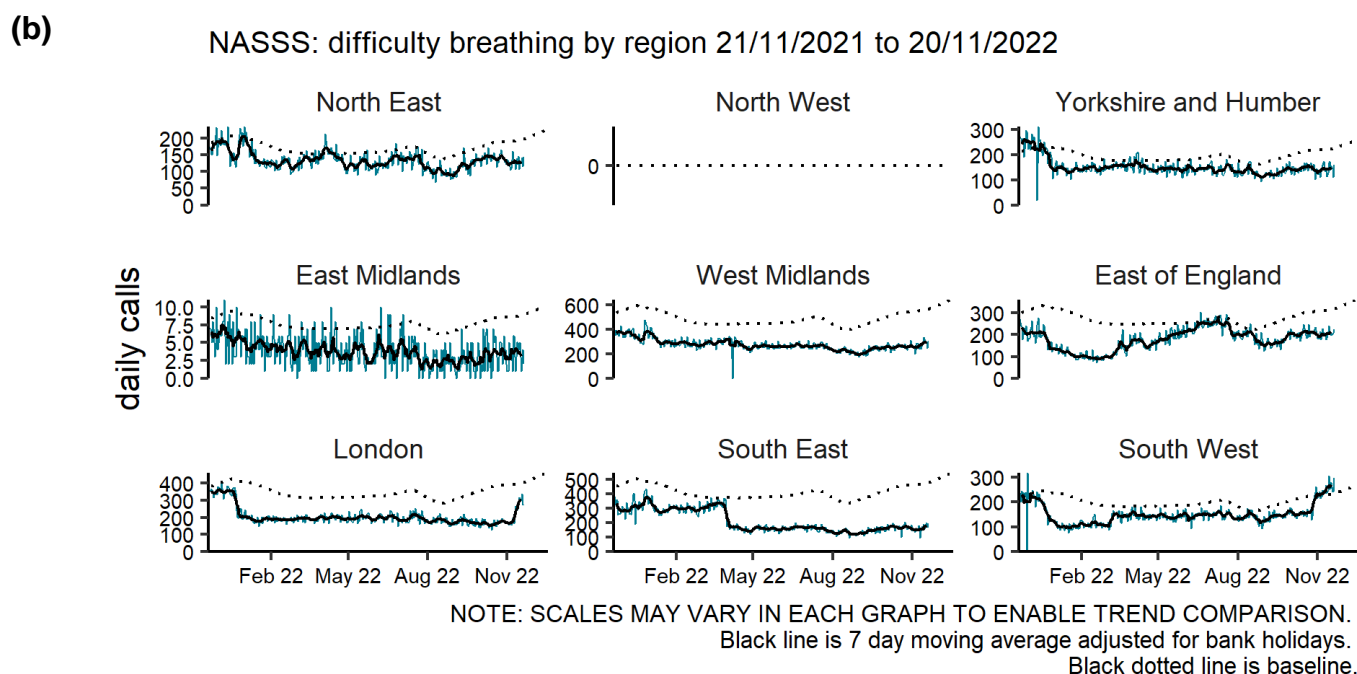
(b)

NASSS: difficulty breathing by region 21/11/2021 to 20/11/2022

North East
200
150
100
50
0

North West
0

Yorkshire and Humber
300
200
100
0

daily calls

East Midlands
10.0
7.5
5.0
2.5
0.0

West Midlands
600
400
200
0

East of England
300
200
100
0

London
400
300
200
100
0
Feb 22 May 22 Aug 22 Nov 22

South East
500
400
300
200
100
0
Feb 22 May 22 Aug 22 Nov 22

South West
300
200
100
0
Feb 22 May 22 Aug 22 Nov 22

NOTE: SCALES MAY VARY IN EACH GRAPH TO ENABLE TREND COMPARISON.
Black line is 7 day moving average adjusted for bank holidays.
Black dotted line is baseline.